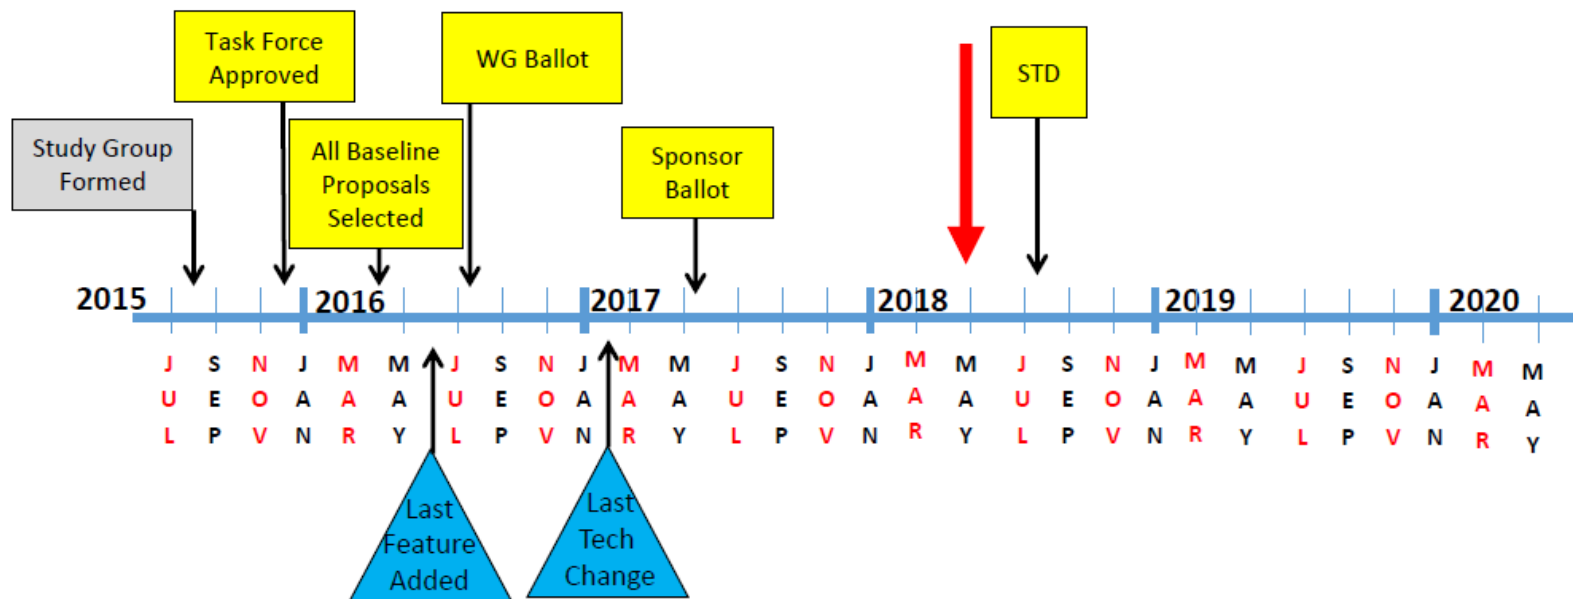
Study Group Formed

Task Force Approved

All Baseline Proposals Selected

WG Ballot

Sponsor Ballot

STD

2015

2016

2017

2018

2019

2020

JUL SEP NOV JAN MAR MAY JUL SEP NOV JAN MAR MAY JUL SEP NOV JAN MAR MAY JUL SEP NOV JAN MAR MAY JUL SEP NOV JAN MAR MAY

Last Feature Added

Last Tech Change